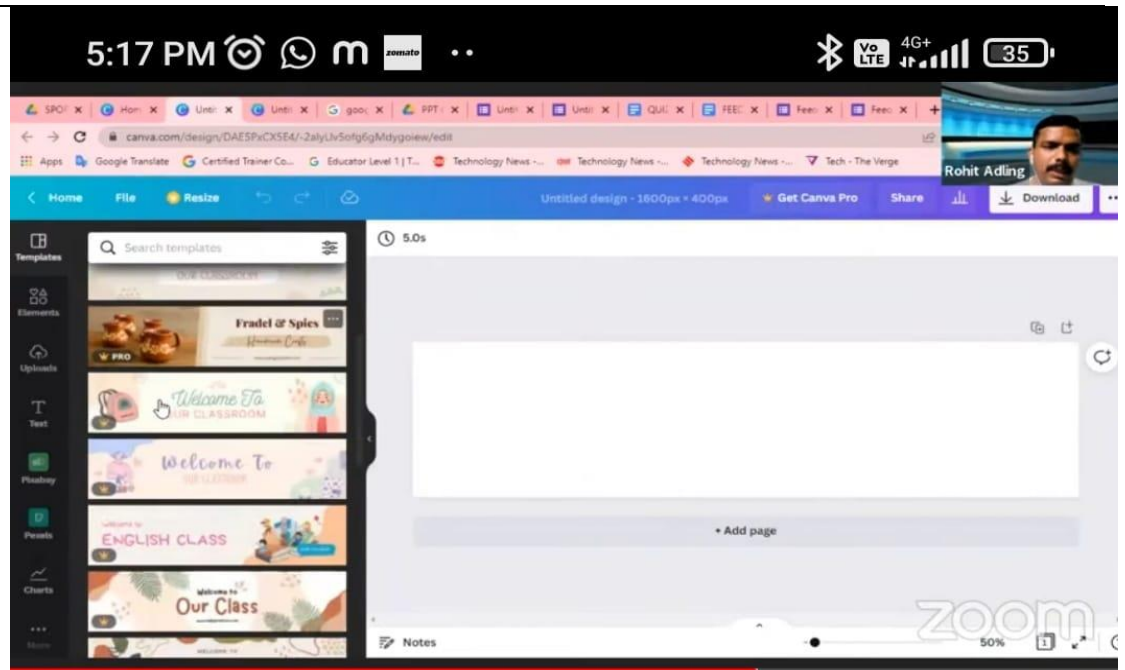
5:17 PM zomato 4G+ 35

SPOF × Hom × Unti × Unti × goo × PPT × Unti × Unti × QUI × FEED × Feed × Feed ×

canva.com/design/DAE5PxCX5E4/-2alyUv5ofg6gMdygoiew/edit

Apps Google Translate Certified Trainer Co... Educator Level 1 | T... Technology News -... Technology News -... Technology News -... Tech - The Verge

Rohit Adling

< Home File Resize Untitled design - 1600px × 400px Get Canva Pro Share Download

Templates Elements Uploads Text Pixabay Pexels Charts More

Search templates

OUR CLASSROOM

Fradel & Spies Handmade Crafts PRO

Welcome To OUR CLASSROOM

Welcome To OUR CLASSROOM

Welcome to ENGLISH CLASS

Welcome to Our Class

WELCOME TO

5.0s

+ Add page

Notes 50%

zoom